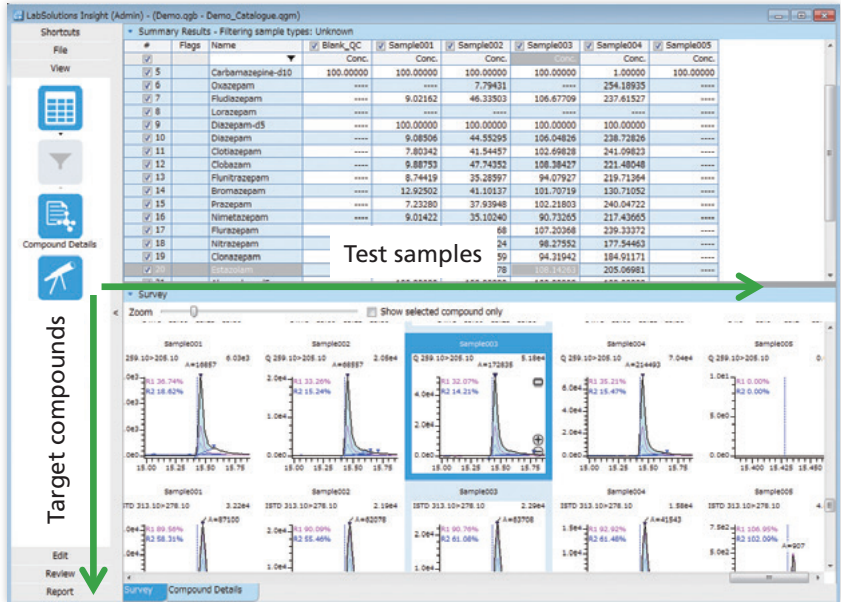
LabSolutions Insight (Admin) - (Demo.qgb - Demo_Catalogue.qgm)

Shortcuts
File
View
Compound Details
Edit
Review
Report

Summary Results - Filtering sample types: Unknown

| # | Flags | Name | Blank_QC | Sample001 | Sample002 | Sample003 | Sample004 | Sample005 |
|---|---|---|---|---|---|---|---|---|
| | | | Conc. | Conc. | Conc. | Conc. | Conc. | Conc. |
| 5 | | Carbamazepine-d10 | 100.00000 | 100.00000 | 100.00000 | 100.00000 | 1.00000 | 100.00000 |
| 6 | | Oxazepam | ---- | ---- | 7.79431 | ---- | 254.18935 | ---- |
| 7 | | Fludiazepam | ---- | 9.02162 | 46.33503 | 106.67709 | 237.61527 | ---- |
| 8 | | Lorazepam | ---- | ---- | ---- | ---- | ---- | ---- |
| 9 | | Diazepam-d5 | ---- | 100.00000 | 100.00000 | 100.00000 | 100.00000 | ---- |
| 10 | | Diazepam | ---- | 9.08506 | 44.55295 | 106.04826 | 238.72826 | ---- |
| 11 | | Clotiazepam | ---- | 7.80342 | 41.54457 | 102.69828 | 241.09823 | ---- |
| 12 | | Clobazam | ---- | 9.88753 | 47.74352 | 108.38427 | 221.48048 | ---- |
| 13 | | Flunitrazepam | ---- | 8.74419 | 35.28597 | 94.07927 | 219.71364 | ---- |
| 14 | | Bromazepam | ---- | 12.92502 | 41.10137 | 101.70719 | 130.71052 | ---- |
| 15 | | Prazepam | ---- | 7.23280 | 37.93948 | 102.21803 | 240.04722 | ---- |
| 16 | | Nimetazepam | ---- | 9.01422 | 35.10240 | 90.73265 | 217.43665 | ---- |
| 17 | | Flurazepam | | | 68 | 107.20368 | 239.33372 | ---- |
| 18 | | Nitrazepam | | | 24 | 98.27552 | 177.54463 | ---- |
| 19 | | Clonazepam | | | 59 | 94.31942 | 184.91171 | ---- |
| 20 | | Estazolam | | | 78 | 108.14263 | 205.06981 | ---- |

Test samples

Survey
Zoom
Show selected compound only

Sample001 259.10>205.10 6.03e3 A=16857 R1 36.74% R2 16.62%
Sample002 Q 259.10>205.10 2.06e4 A=69557 R1 33.26% R2 15.24%
Sample003 Q 259.10>205.10 5.18e4 A=172835 R1 32.07% R2 14.21%
Sample004 Q 259.10>205.10 7.04e4 A=214493 R1 35.21% R2 15.47%
Sample005 Q 259.10>205.10 R1 0.00% R2 0.00%
15.00 15.25 15.50 15.75
15.400 15.425 15.450

Sample001 ISTD 313.10>278.10 3.22e4 A=87100 R1 89.56% R2 58.31%
Sample002 ISTD 313.10>278.10 2.19e4 A=62078 R1 90.09% R2 55.46%
Sample003 ISTD 313.10>278.10 2.29e4 A=63708 R1 90.76% R2 61.08%
Sample004 ISTD 313.10>278.10 1.58e4 A=41543 R1 92.92% R2 61.48%
Sample005 ISTD 313.10>278.10 R1 106.95% R2 102.00% A=907

Target compounds

Survey
Compound Details